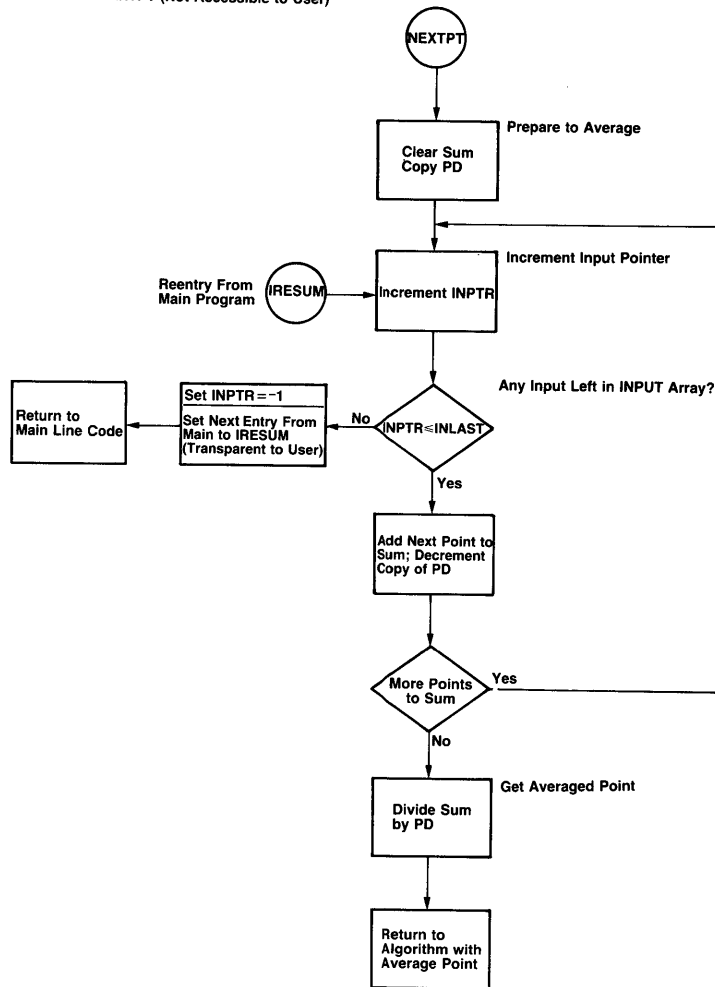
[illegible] (Not Accessible to User)

NEXTPT

Prepare to Average

Clear Sum
Copy PD

Increment Input Pointer

Reentry From Main Program

IRESUM

Increment INPTR

Any Input Left in INPUT Array?

Return to Main Line Code

Set INPTR = −1

Set Next Entry From Main to IRESUM (Transparent to User)

No

INPTR≤INLAST

Yes

Add Next Point to Sum; Decrement Copy of PD

More Points to Sum

Yes

No

Get Averaged Point

Divide Sum by PD

Return to Algorithm with Average Point